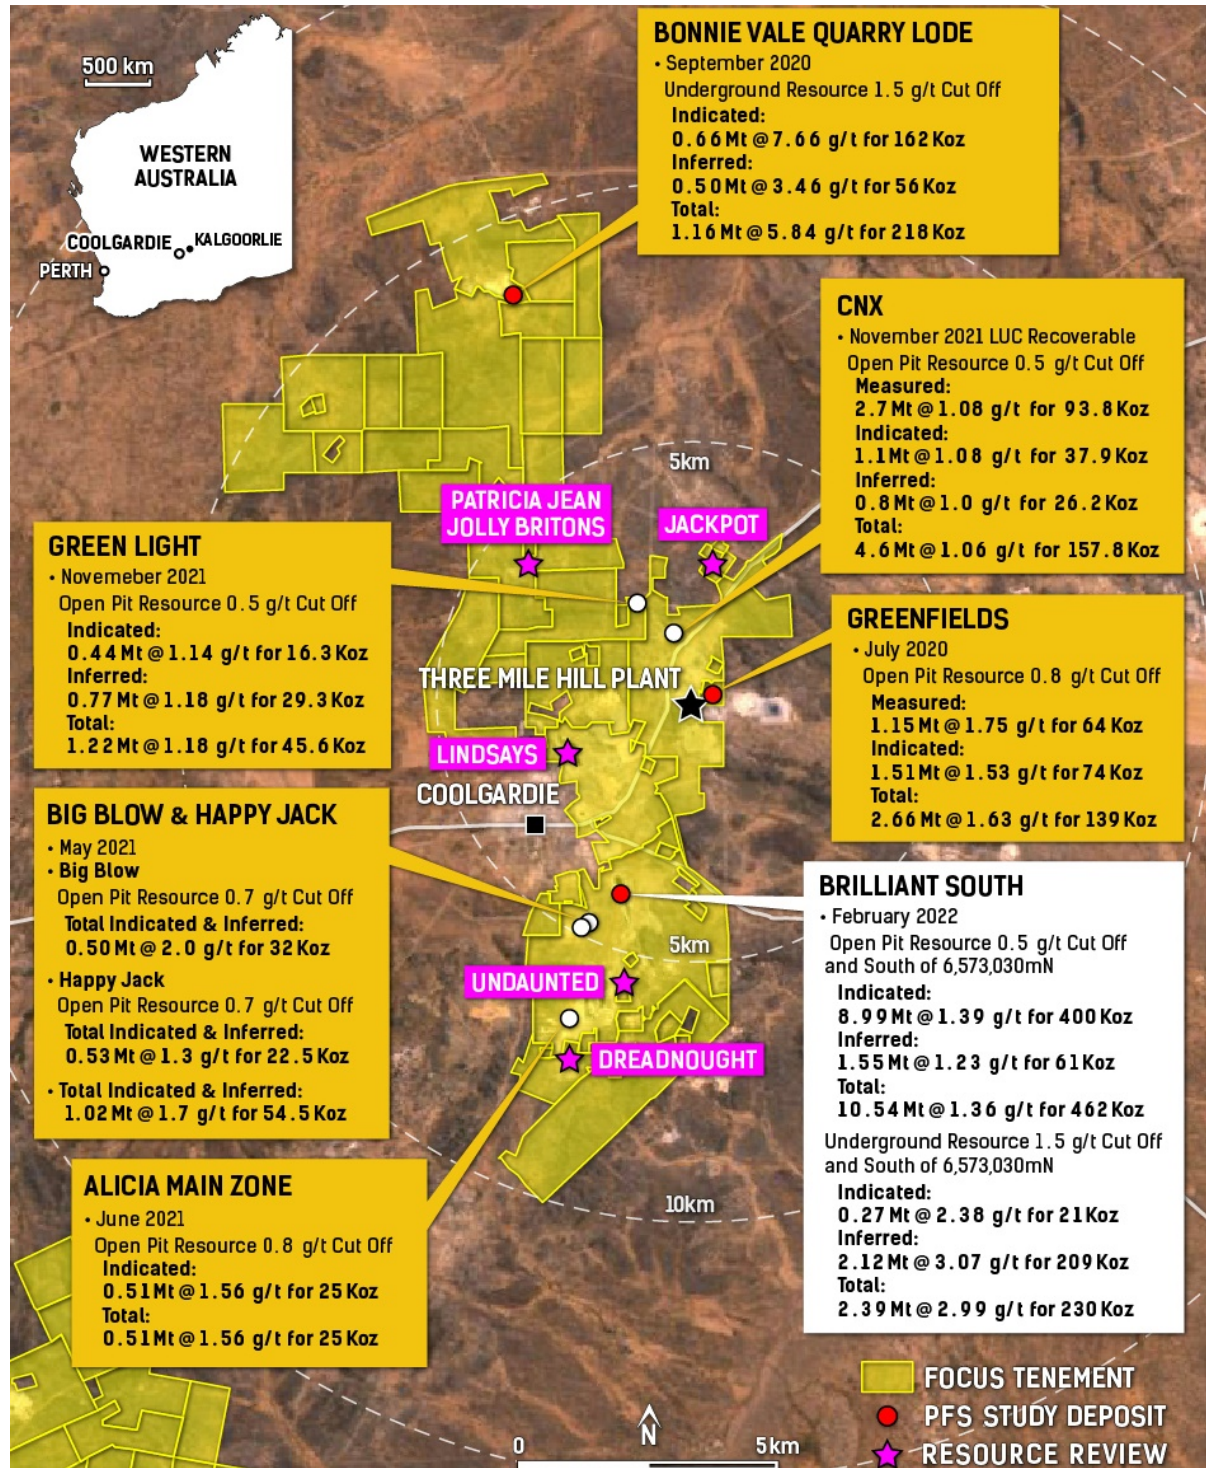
500 km

WESTERN AUSTRALIA

COOLGARDIE KALGOORLIE

PERTH

BONNIE VALE QUARRY LODE
• September 2020
Underground Resource 1.5 g/t Cut Off
Indicated:
0.66 Mt @ 7.66 g/t for 162 Koz
Inferred:
0.50 Mt @ 3.46 g/t for 56 Koz
Total:
1.16 Mt @ 5.84 g/t for 218 Koz

CNX
• November 2021 LUC Recoverable
Open Pit Resource 0.5 g/t Cut Off
Measured:
2.7 Mt @ 1.08 g/t for 93.8 Koz
Indicated:
1.1 Mt @ 1.08 g/t for 37.9 Koz
Inferred:
0.8 Mt @ 1.0 g/t for 26.2 Koz
Total:
4.6 Mt @ 1.06 g/t for 157.8 Koz

5km

PATRICIA JEAN
JOLLY BRITONS

JACKPOT

GREEN LIGHT
• Novemeber 2021
Open Pit Resource 0.5 g/t Cut Off
Indicated:
0.44 Mt @ 1.14 g/t for 16.3 Koz
Inferred:
0.77 Mt @ 1.18 g/t for 29.3 Koz
Total:
1.22 Mt @ 1.18 g/t for 45.6 Koz

GREENFIELDS
• July 2020
Open Pit Resource 0.8 g/t Cut Off
Measured:
1.15 Mt @ 1.75 g/t for 64 Koz
Indicated:
1.51 Mt @ 1.53 g/t for 74 Koz
Total:
2.66 Mt @ 1.63 g/t for 139 Koz

THREE MILE HILL PLANT

LINDSAYS

COOLGARDIE

BIG BLOW & HAPPY JACK
• May 2021
• Big Blow
Open Pit Resource 0.7 g/t Cut Off
Total Indicated & Inferred:
0.50 Mt @ 2.0 g/t for 32 Koz
• Happy Jack
Open Pit Resource 0.7 g/t Cut Off
Total Indicated & Inferred:
0.53 Mt @ 1.3 g/t for 22.5 Koz
• Total Indicated & Inferred:
1.02 Mt @ 1.7 g/t for 54.5 Koz

BRILLIANT SOUTH
• February 2022
Open Pit Resource 0.5 g/t Cut Off and South of 6,573,030mN
Indicated:
8.99 Mt @ 1.39 g/t for 400 Koz
Inferred:
1.55 Mt @ 1.23 g/t for 61 Koz
Total:
10.54 Mt @ 1.36 g/t for 462 Koz
Underground Resource 1.5 g/t Cut Off and South of 6,573,030mN
Indicated:
0.27 Mt @ 2.38 g/t for 21 Koz
Inferred:
2.12 Mt @ 3.07 g/t for 209 Koz
Total:
2.39 Mt @ 2.99 g/t for 230 Koz

5km

UNDAUNTED

DREADNOUGHT

ALICIA MAIN ZONE
• June 2021
Open Pit Resource 0.8 g/t Cut Off
Indicated:
0.51 Mt @ 1.56 g/t for 25 Koz
Total:
0.51 Mt @ 1.56 g/t for 25 Koz

10km

FOCUS TENEMENT
PFS STUDY DEPOSIT
RESOURCE REVIEW

N

0

5km